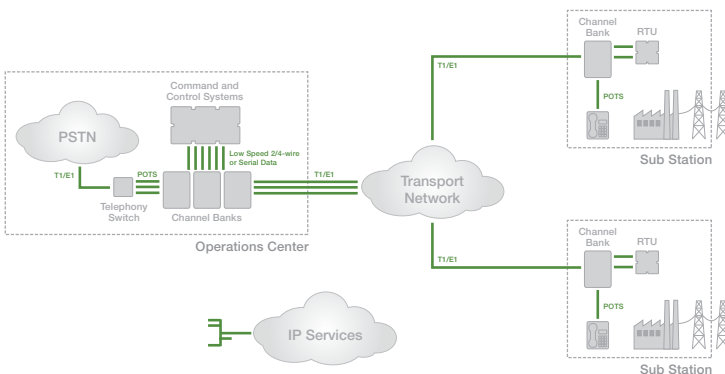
Command and Control Systems

PSTN

Low Speed 2/4-wire or Serial Data

T1/E1

POTS

T1/E1

Telephony Switch

Channel Banks

Operations Center

Transport Network

T1/E1

Channel Bank

RTU

POTS

Sub Station

T1/E1

Channel Bank

RTU

POTS

Sub Station

IP Services